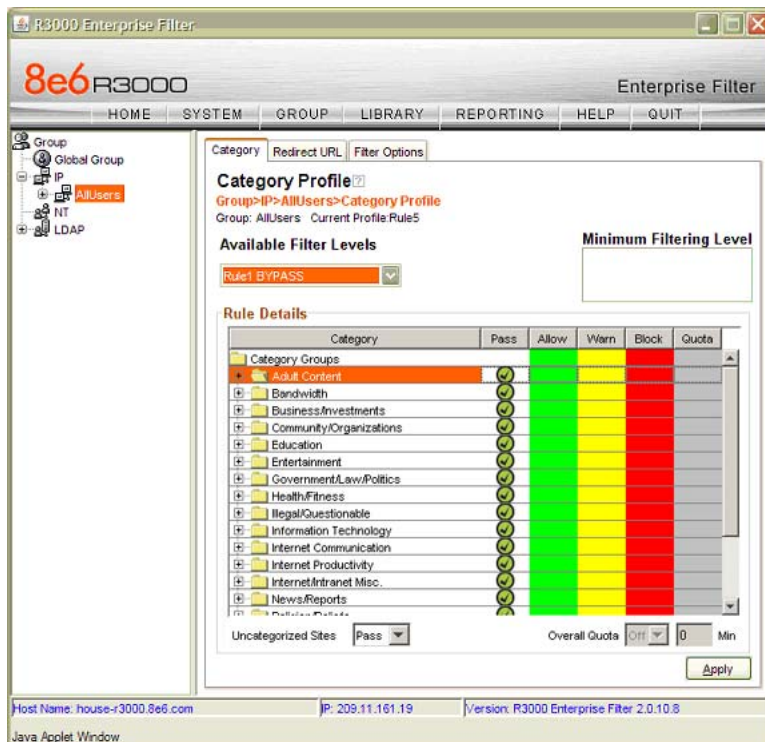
R3000 Enterprise Filter

8e6 R3000

Enterprise Filter

HOME SYSTEM GROUP LIBRARY REPORTING HELP QUIT

Group
Global Group
IP
AllUsers
NT
LDAP

Category | Redirect URL | Filter Options

Category Profile

Group>IP>AllUsers>Category Profile

Group: AllUsers Current Profile:Rule5

Available Filter Levels

Minimum Filtering Level

Rule1 BYPASS

Rule Details

| Category | Pass | Allow | Warn | Block | Quota |
|---|---|---|---|---|---|
| Category Groups | | | | | |
| Adult Content | | | | | |
| Bandwidth | | | | | |
| Business/Investments | | | | | |
| Community/Organizations | | | | | |
| Education | | | | | |
| Entertainment | | | | | |
| Government/Law/Politics | | | | | |
| Health/Fitness | | | | | |
| Illegal/Questionable | | | | | |
| Information Technology | | | | | |
| Internet Communication | | | | | |
| Internet Productivity | | | | | |
| Internet/Intranet Misc. | | | | | |
| News/Reports | | | | | |
| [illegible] | | | | | |

Uncategorized Sites Pass

Overall Quota Off 0 Min

Apply

Host Name: house-r3000.8e6.com

IP: 209.11.161.19

Version: R3000 Enterprise Filter 2.0.10.8

Java Applet Window